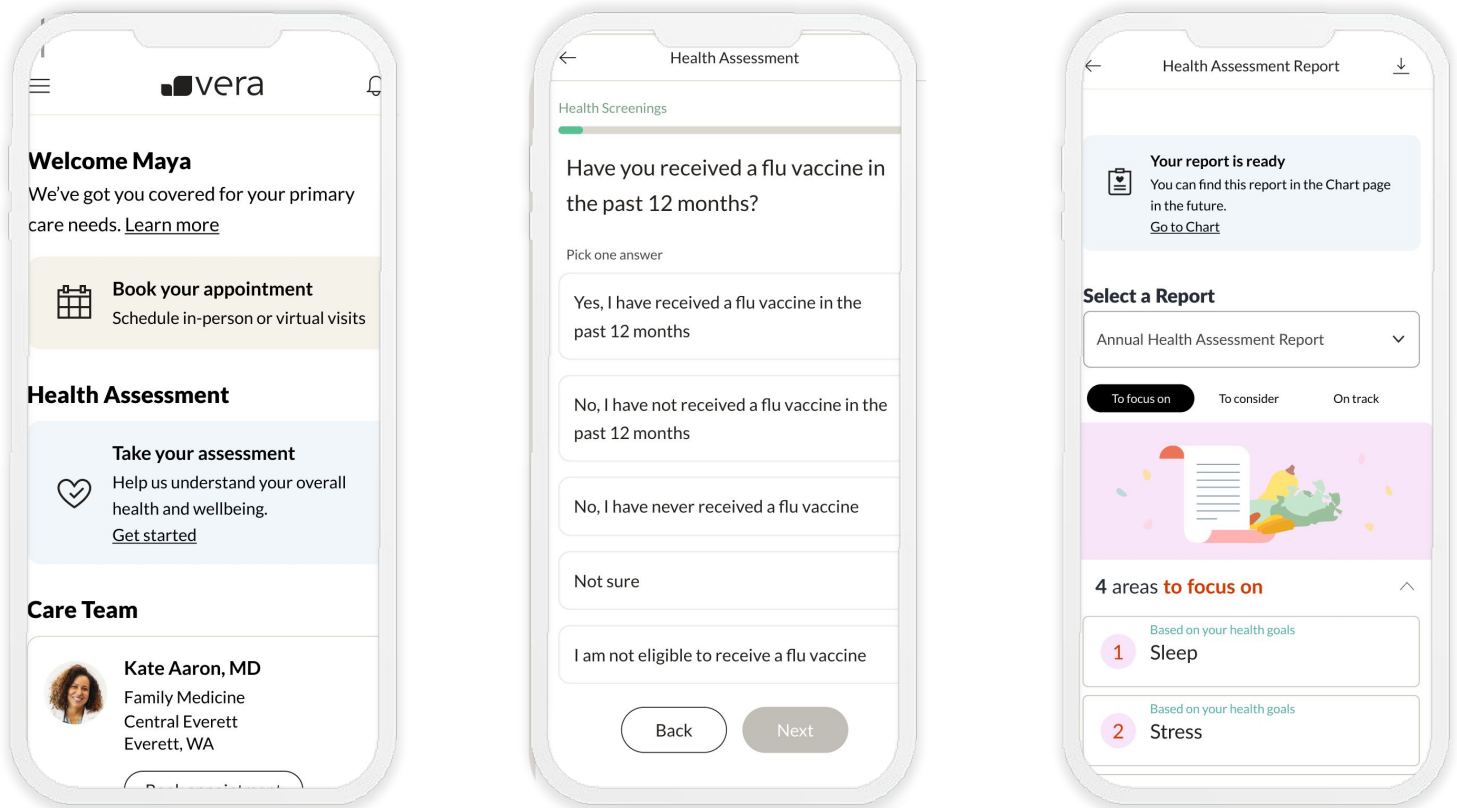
vera

Welcome Maya

We've got you covered for your primary care needs. Learn more

Book your appointment
Schedule in-person or virtual visits

Health Assessment

Take your assessment
Help us understand your overall health and wellbeing.
Get started

Care Team

Kate Aaron, MD
Family Medicine
Central Everett
Everett, WA

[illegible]

Health Assessment

Health Screenings

Have you received a flu vaccine in the past 12 months?

Pick one answer

Yes, I have received a flu vaccine in the past 12 months

No, I have not received a flu vaccine in the past 12 months

No, I have never received a flu vaccine

Not sure

I am not eligible to receive a flu vaccine

Back

Next

Health Assessment Report

Your report is ready
You can find this report in the Chart page in the future.
Go to Chart

Select a Report

Annual Health Assessment Report

To focus on

To consider

On track

4 areas to focus on

Based on your health goals
1 Sleep

Based on your health goals
2 Stress